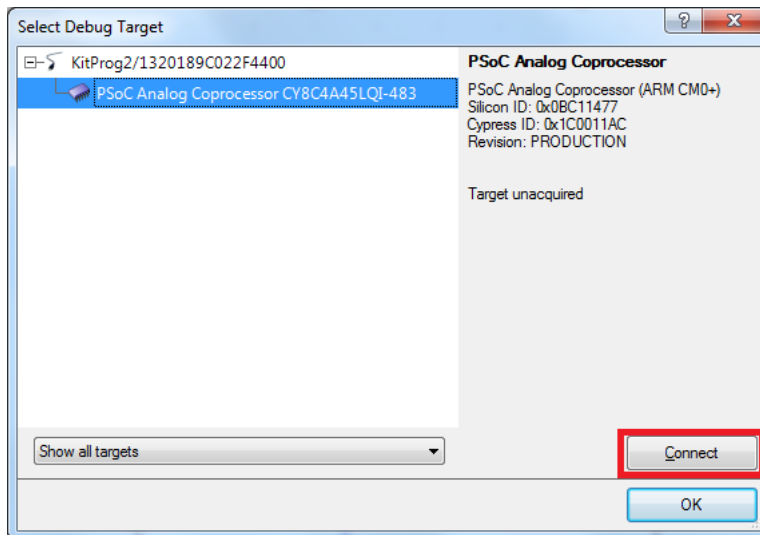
Select Debug Target

?

KitProg2/1320189C022F4400

PSoC Analog Coprocessor CY8C4A45LQI-483

PSoC Analog Coprocessor

PSoC Analog Coprocessor (ARM CM0+)
Silicon ID: 0x0BC11477
Cypress ID: 0x1C0011AC
Revision: PRODUCTION

Target unacquired

Show all targets

Connect

OK